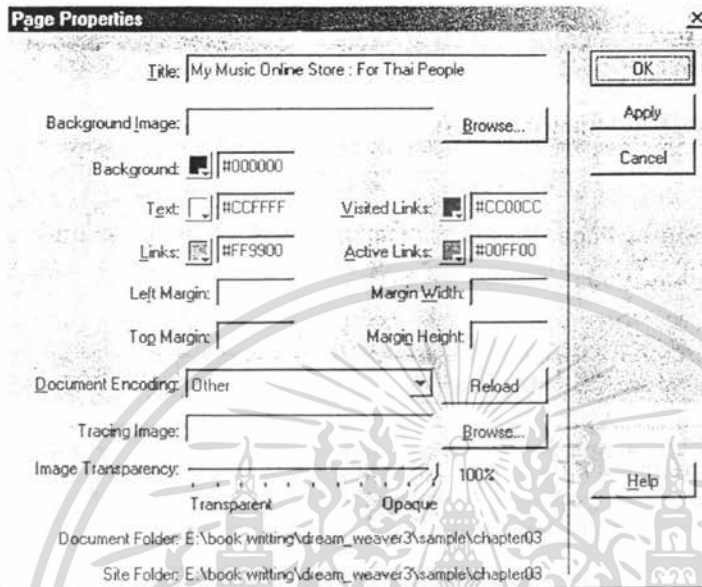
Page Properties

×

Title: My Music Online Store : For Thai People

OK

Apply

Cancel

Background Image:

Browse...

Background: #000000

Text: #CCFFFF

Visited Links: #CC00CC

Links: #FF9900

Active Links: #00FF00

Left Margin:

Margin Width:

Top Margin:

Margin Height:

Document Encoding: Other

Reload

Tracing Image:

Browse...

Image Transparency:

100%

Transparent

Opaque

Help

Document Folder: E:\book writting\dream_weaver3\sample\chapter03

Site Folder: E:\book writting\dream_weaver3\sample\chapter03